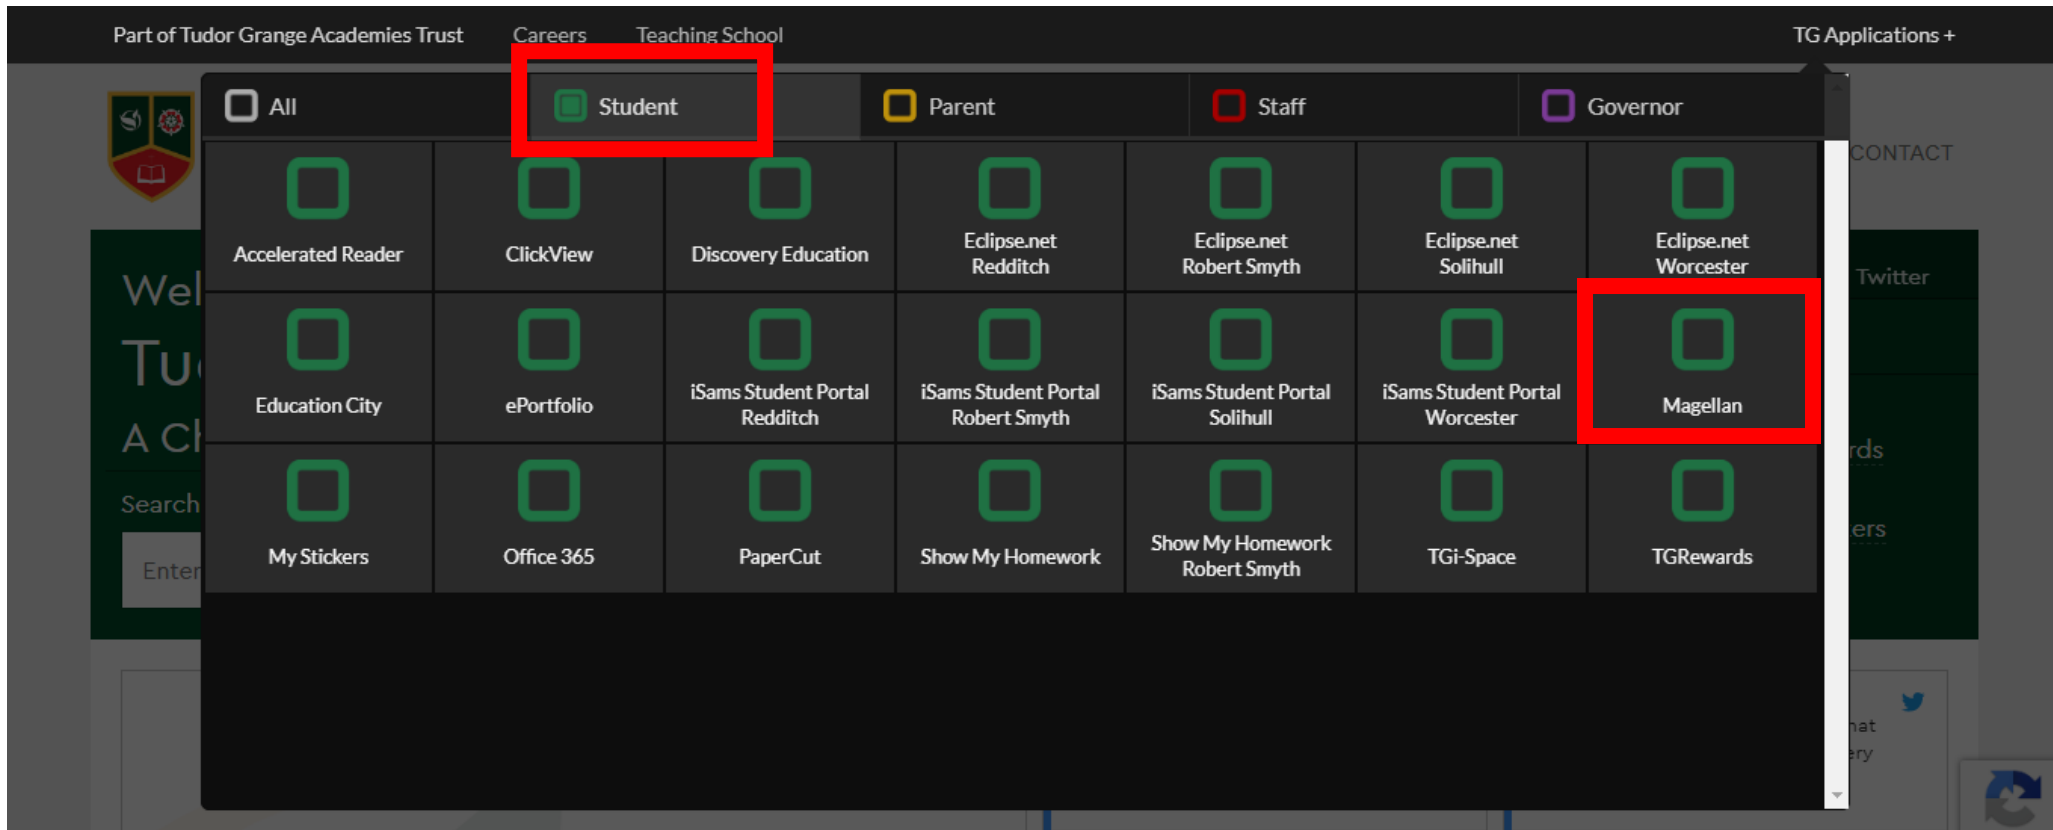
Part of Tudor Grange Academies Trust Careers Teaching School TG Applications +

All Student Parent Staff Governor

CONTACT

| | | | | | | |
|---|---|---|---|---|---|---|
| Accelerated Reader | ClickView | Discovery Education | Eclipse.net Redditch | Eclipse.net Robert Smyth | Eclipse.net Solihull | Eclipse.net Worcester |
| Education City | ePortfolio | iSams Student Portal Redditch | iSams Student Portal Robert Smyth | iSams Student Portal Solihull | iSams Student Portal Worcester | Magellan |
| My Stickers | Office 365 | PaperCut | Show My Homework | Show My Homework Robert Smyth | TGi-Space | TGRewards |

Wel
Tu
A Ch
Search
Enter

Twitter
rds
ers
hat
ery